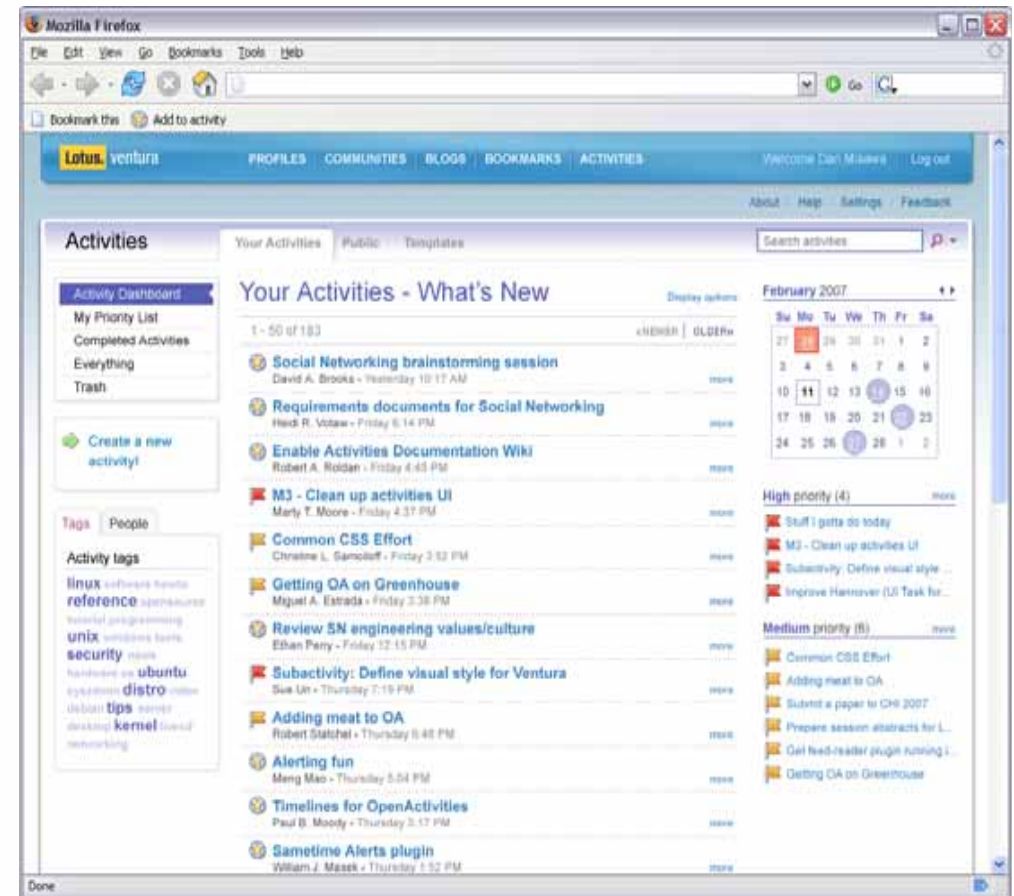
Mozilla Firefox

File Edit View Go Bookmarks Tools Help

Go

Bookmark this Add to activity

Lotus. ventura

PROFILES COMMUNITIES BLOGS BOOKMARKS ACTIVITIES

Welcome Dan Milewa Log out

About Help Settings Feedback

Activities

Your Activities Public Templates

Search activities

Activity Dashboard
My Priority List
Completed Activities
Everything
Trash

Create a new activity!

Tags People

Activity tags

linux software howto reference opensource tutorial programming unix windows tools security music hardware os ubuntu sysadmin distro video debian tips server desktop kernel howto networking

Your Activities - What's New

Display options

1 - 50 of 183

«NEWER | OLDER»

Social Networking brainstorming session
David A. Brooks - Yesterday 10:17 AM
more

Requirements documents for Social Networking
Heidi R. Votaw - Friday 6:14 PM
more

Enable Activities Documentation Wiki
Robert A. Roldan - Friday 4:45 PM
more

M3 - Clean up activities UI
Marty T. Moore - Friday 4:37 PM
more

Common CSS Effort
Christine L. Samoiloff - Friday 3:52 PM
more

Getting OA on Greenhouse
Miguel A. Estrada - Friday 3:38 PM
more

Review SN engineering values/culture
Ethan Perry - Friday 12:15 PM
more

Subactivity: Define visual style for Ventura
Sue Lin - Thursday 7:19 PM
more

Adding meat to OA
Robert Statchel - Thursday 6:48 PM
more

Alerting fun
Meng Mao - Thursday 5:04 PM
more

Timelines for OpenActivities
Paul B. Moody - Thursday 3:17 PM
more

Sametime Alerts plugin
William J. Masek - Thursday 1:52 PM
more

February 2007

| Su | Mo | Tu | We | Th | Fr | Sa |
|---|---|---|---|---|---|---|
| 27 | 28 | 29 | 30 | 31 | 1 | 2 |
| 3 | 4 | 5 | 6 | 7 | 8 | 9 |
| 10 | 11 | 12 | 13 | 14 | 15 | 16 |
| 17 | 18 | 19 | 20 | 21 | 22 | 23 |
| 24 | 25 | 26 | 27 | 28 | 1 | 2 |

High priority (4) more

Stuff I gotta do today
M3 - Clean up activities UI
Subactivity: Define visual style ...
Improve Hannover (UI Task for...

Medium priority (6) more

Common CSS Effort
Adding meat to OA
Submit a paper to CHI 2007
Prepare session abstracts for L...
Get feed-reader plugin running i...
Getting OA on Greenhouse

Done